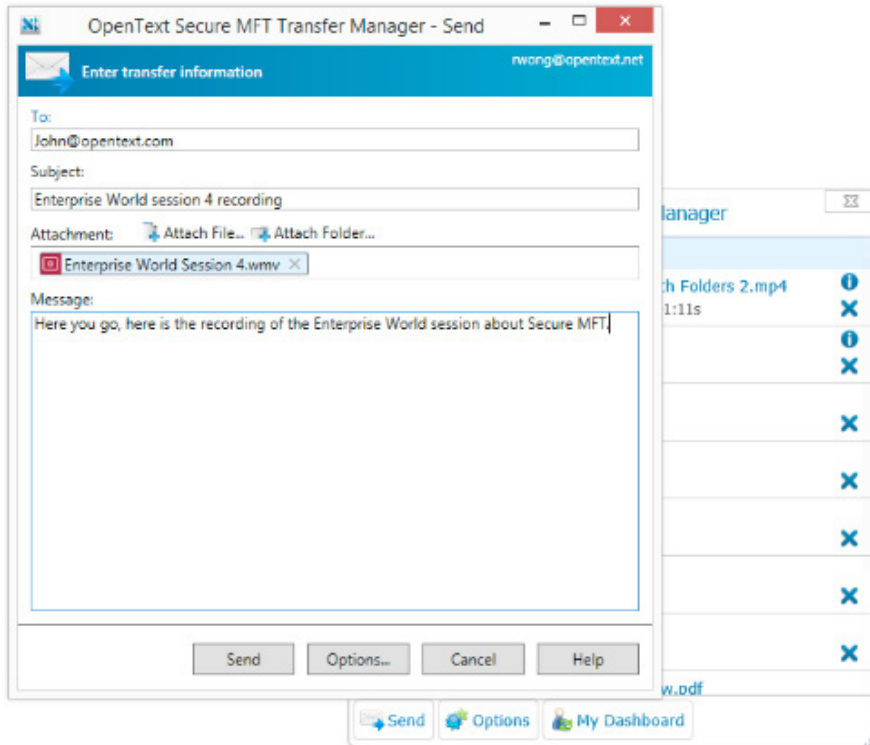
OpenText Secure MFT Transfer Manager - Send

Enter transfer information

rwong@opentext.net

To:

John@opentext.com

Subject:

Enterprise World session 4 recording

Attachment: Attach File... Attach Folder...

Enterprise World Session 4.wmv

Message:

Here you go, here is the recording of the Enterprise World session about Secure MFT.

Send Options... Cancel Help

lanager

h Folders 2.mp4

1:11s

w.pdf

Send Options My Dashboard